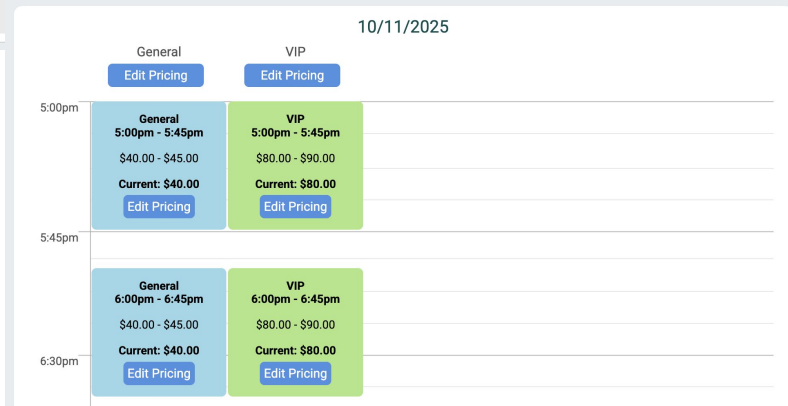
10/11/2025

General
Edit Pricing

VIP
Edit Pricing

5:00pm

General
5:00pm - 5:45pm
$40.00 - $45.00
Current: $40.00
Edit Pricing

VIP
5:00pm - 5:45pm
$80.00 - $90.00
Current: $80.00
Edit Pricing

5:45pm

General
6:00pm - 6:45pm
$40.00 - $45.00
Current: $40.00
Edit Pricing

VIP
6:00pm - 6:45pm
$80.00 - $90.00
Current: $80.00
Edit Pricing

6:30pm